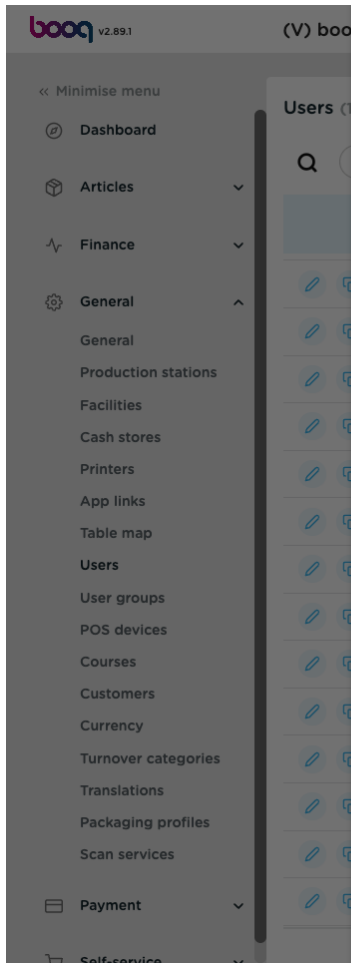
booq v2.89.1

(V) boo

« Minimise menu

Dashboard

Articles

Finance

General

General

Production stations

Facilities

Cash stores

Printers

App links

Table map

Users

User groups

POS devices

Courses

Customers

Currency

Turnover categories

Translations

Packaging profiles

Scan services

Payment

Self-service

Users (1